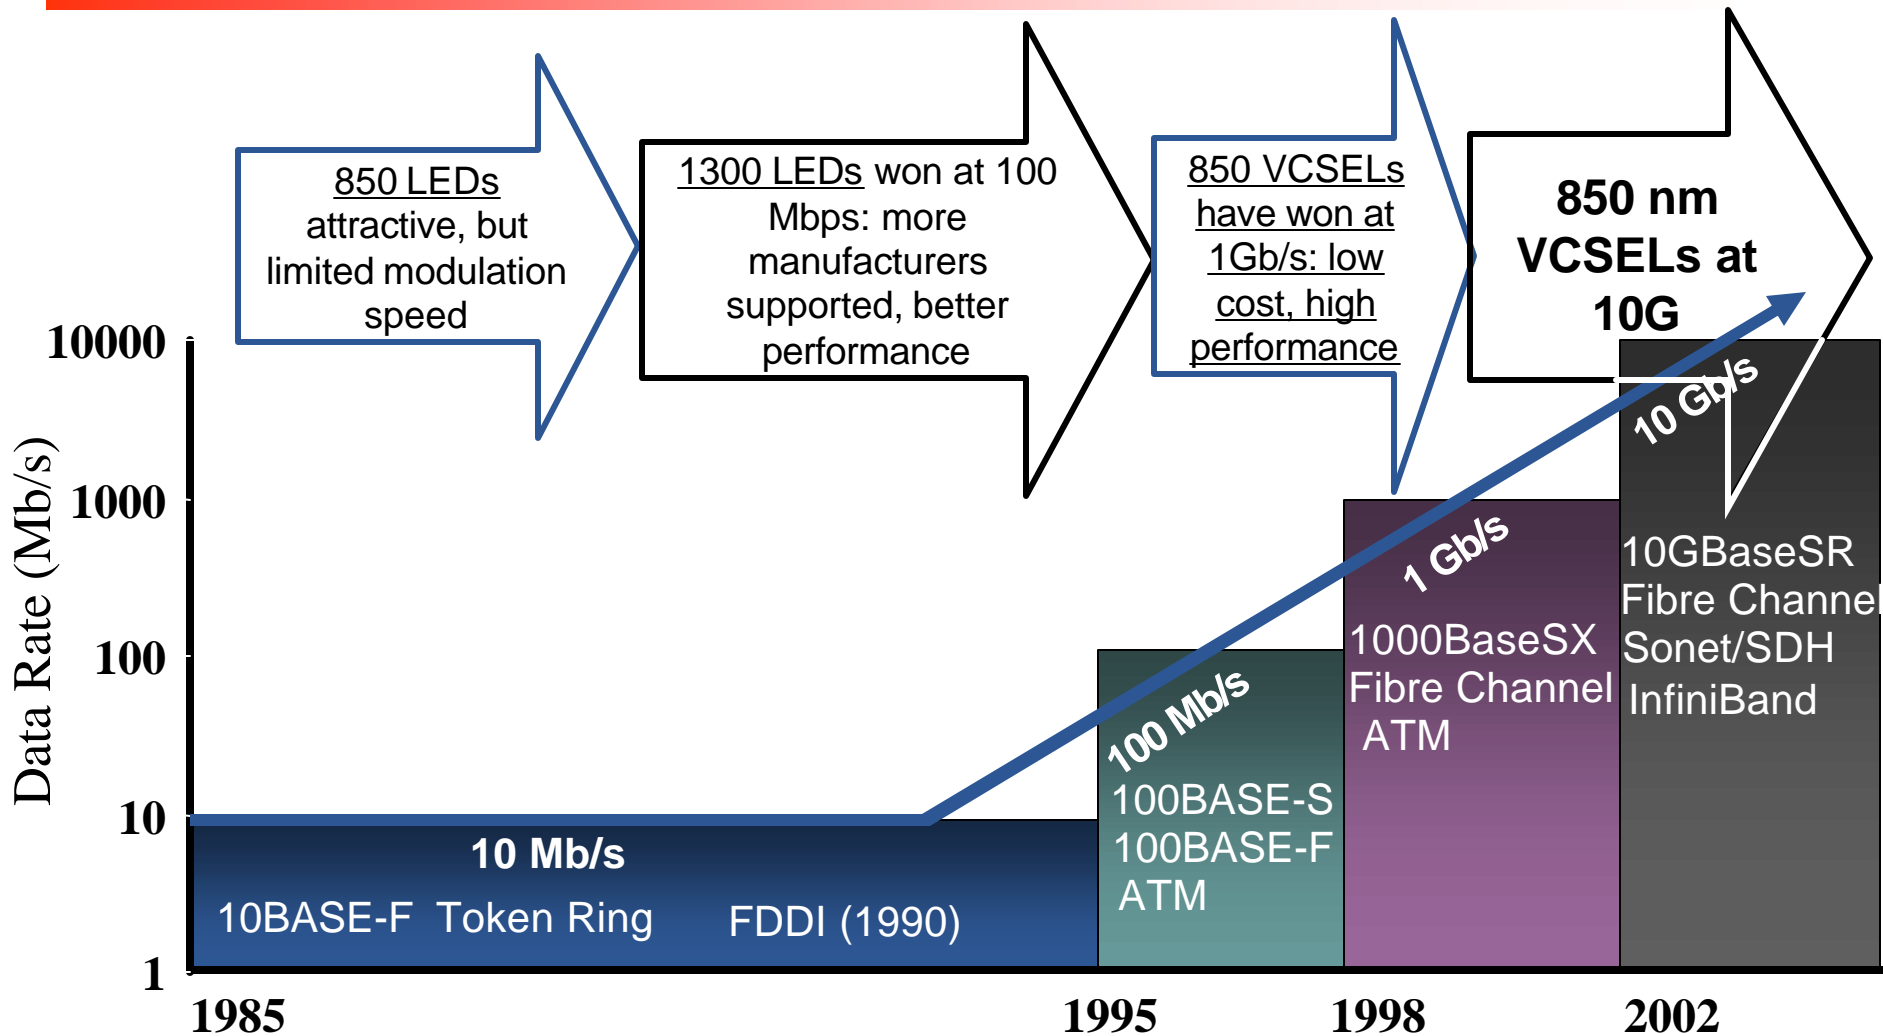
850 LEDs attractive, but limited modulation speed

1300 LEDs won at 100 Mbps: more manufacturers supported, better performance

850 VCSELs have won at 1Gb/s: low cost, high performance

850 nm VCSELs at 10G

10000
1000
100
10
1

Data Rate (Mb/s)

10 Gb/s
1 Gb/s
100 Mb/s
10 Mb/s

10BASE-F Token Ring FDDI (1990)

100BASE-S
100BASE-F
ATM

1000BaseSX
Fibre Channel
ATM

10GBaseSR
Fibre Channel
Sonet/SDH
InfiniBand

1985
1995
1998
2002